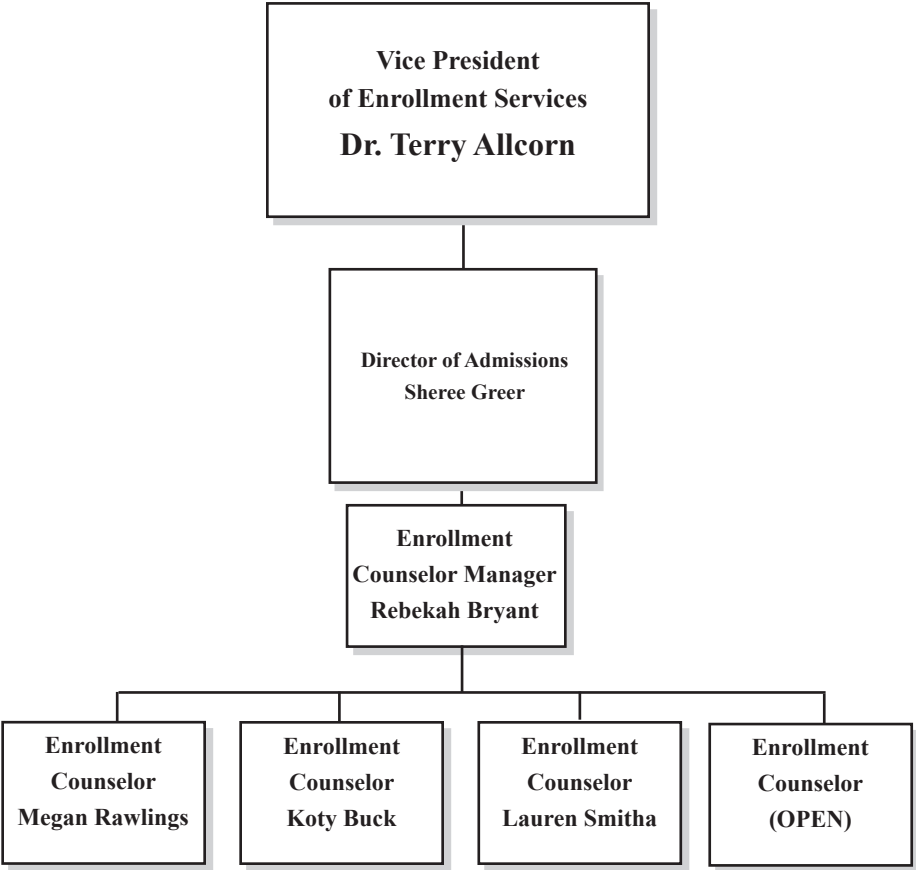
Vice President of Enrollment Services
Dr. Terry Allcorn

Director of Admissions
Sheree Greer

Enrollment Counselor Manager
Rebekah Bryant

Enrollment Counselor
Megan Rawlings

Enrollment Counselor
Koty Buck

Enrollment Counselor
Lauren Smitha

Enrollment Counselor
(OPEN)